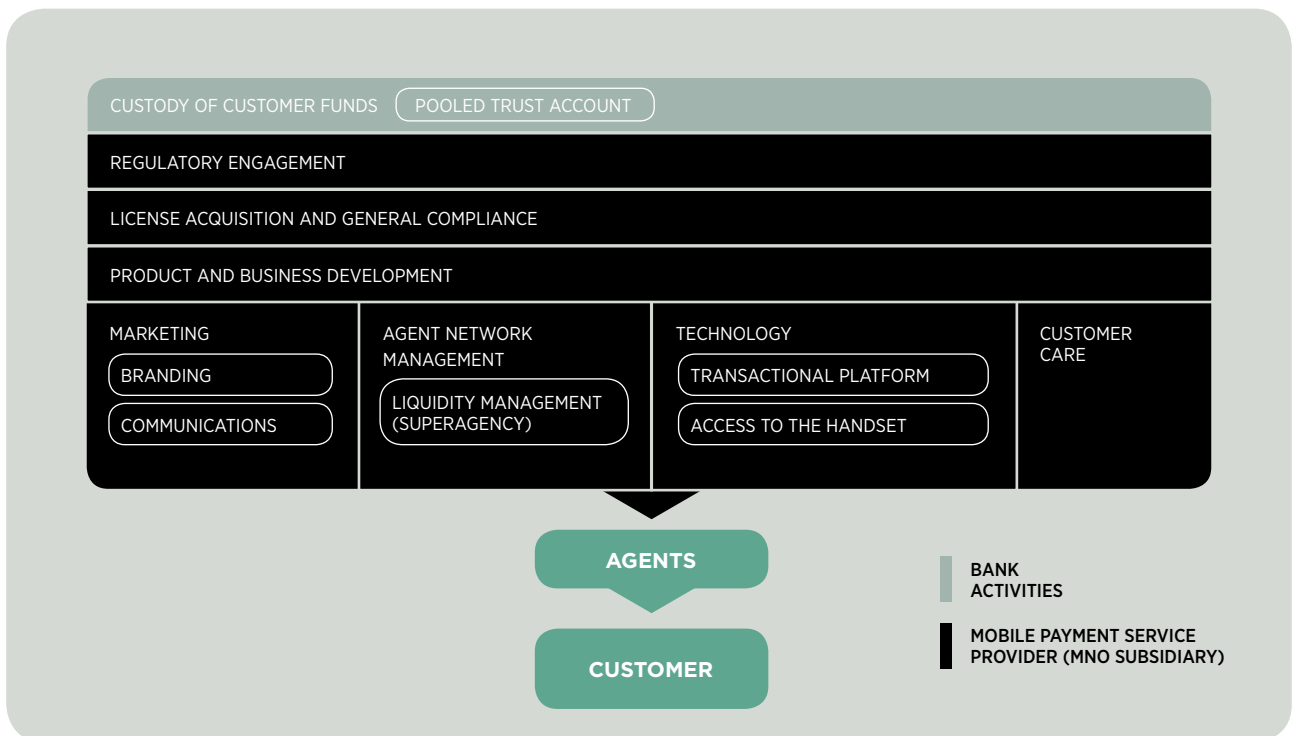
CUSTODY OF CUSTOMER FUNDS POOLED TRUST ACCOUNT

REGULATORY ENGAGEMENT

LICENSE ACQUISITION AND GENERAL COMPLIANCE

PRODUCT AND BUSINESS DEVELOPMENT

MARKETING

BRANDING

COMMUNICATIONS

AGENT NETWORK MANAGEMENT

LIQUIDITY MANAGEMENT (SUPERAGENCY)

TECHNOLOGY

TRANSACTIONAL PLATFORM

ACCESS TO THE HANDSET

CUSTOMER CARE

AGENTS

CUSTOMER

BANK ACTIVITIES

MOBILE PAYMENT SERVICE PROVIDER (MNO SUBSIDIARY)